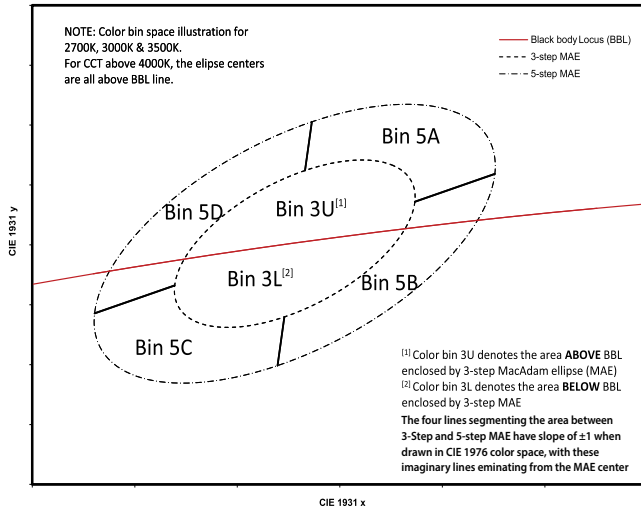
NOTE: Color bin space illustration for 2700K, 3000K & 3500K.
For CCT above 4000K, the elipse centers are all above BBL line.

Black body Locus (BBL)
3-step MAE
5-step MAE

Bin 5A
Bin 5D
Bin 3U$^{[1]}$
Bin 3L$^{[2]}$
Bin 5B
Bin 5C

CIE 1931 y

$^{[1]}$ Color bin 3U denotes the area **ABOVE** BBL enclosed by 3-step MacAdam ellipse (MAE)
$^{[2]}$ Color bin 3L denotes the area **BELOW** BBL enclosed by 3-step MAE
**The four lines segmenting the area between 3-Step and 5-step MAE have slope of ±1 when drawn in CIE 1976 color space, with these imaginary lines eminating from the MAE center**

CIE 1931 x